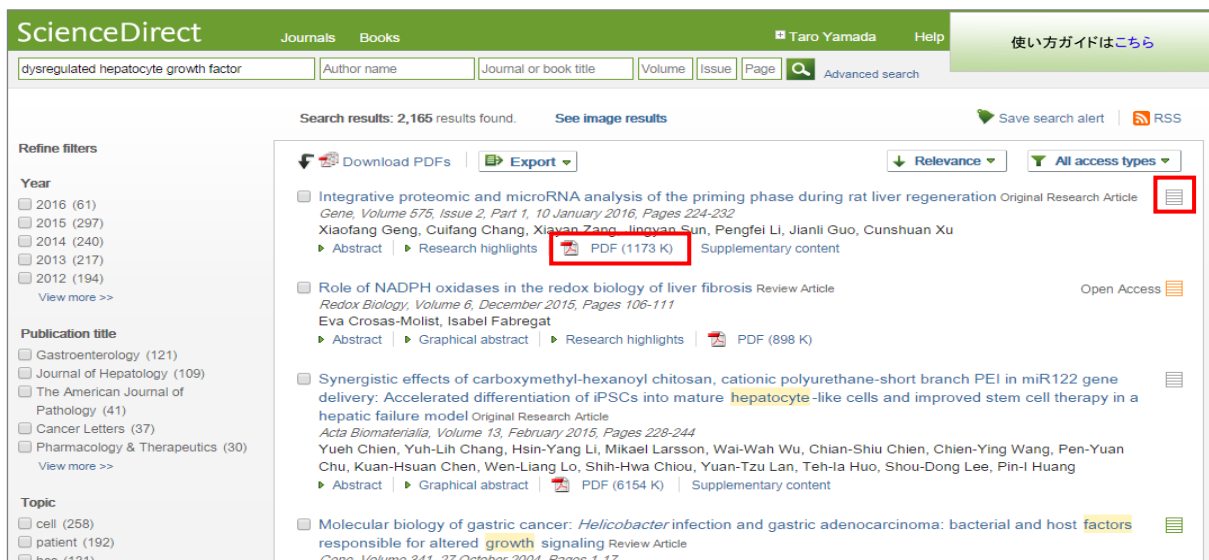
ScienceDirect Journals Books Taro Yamada Help

使い方ガイドはこちら

dysregulated hepatocyte growth factor | Author name | Journal or book title | Volume | Issue | Page | Advanced search

Search results: 2,165 results found. See image results

Save search alert | RSS

Refine filters

Year
2016 (61)
2015 (297)
2014 (240)
2013 (217)
2012 (194)
View more >>

Publication title
Gastroenterology (121)
Journal of Hepatology (109)
The American Journal of Pathology (41)
Cancer Letters (37)
Pharmacology & Therapeutics (30)
View more >>

Topic
cell (258)
patient (192)
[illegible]

Download PDFs | Export | Relevance | All access types

Integrative proteomic and microRNA analysis of the priming phase during rat liver regeneration Original Research Article
Gene, Volume 575, Issue 2, Part 1, 10 January 2016, Pages 224-232
Xiaofang Geng, Cuifang Chang, Xiayan Zang, Jingyan Sun, Pengfei Li, Jianli Guo, Cunshuan Xu
Abstract | Research highlights | PDF (1173 K) | Supplementary content

Role of NADPH oxidases in the redox biology of liver fibrosis Review Article
Open Access
Redox Biology, Volume 6, December 2015, Pages 106-111
Eva Crosas-Molist, Isabel Fabregat
Abstract | Graphical abstract | Research highlights | PDF (898 K)

Synergistic effects of carboxymethyl-hexanoyl chitosan, cationic polyurethane-short branch PEI in miR122 gene delivery: Accelerated differentiation of iPSCs into mature hepatocyte-like cells and improved stem cell therapy in a hepatic failure model Original Research Article
Acta Biomaterialia, Volume 13, February 2015, Pages 228-244
Yueh Chien, Yuh-Lih Chang, Hsin-Yang Li, Mikael Larsson, Wai-Wah Wu, Chian-Shiu Chien, Chien-Ying Wang, Pen-Yuan Chu, Kuan-Hsuan Chen, Wen-Liang Lo, Shih-Hwa Chiou, Yuan-Tzu Lan, Teh-Ia Huo, Shou-Dong Lee, Pin-I Huang
Abstract | Graphical abstract | PDF (6154 K) | Supplementary content

Molecular biology of gastric cancer: Helicobacter infection and gastric adenocarcinoma: bacterial and host factors responsible for altered growth signaling Review Article
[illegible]